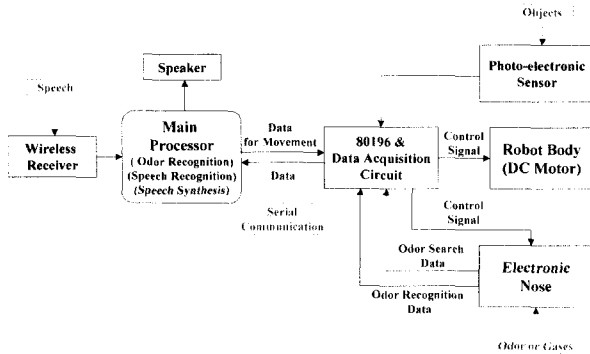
Objects

Speaker

Photo-electronic Sensor

Speech

Wireless Receiver

Main Processor ( Odor Recognition) (Speech Recognition) (Speech Synthesis)

Data for Movement

Data

80196 & Data Acquisition Circuit

Control Signal

Robot Body (DC Motor)

Serial Communication

Control Signal

Odor Search Data

Electronic Nose

Odor Recognition Data

Odor or Gases